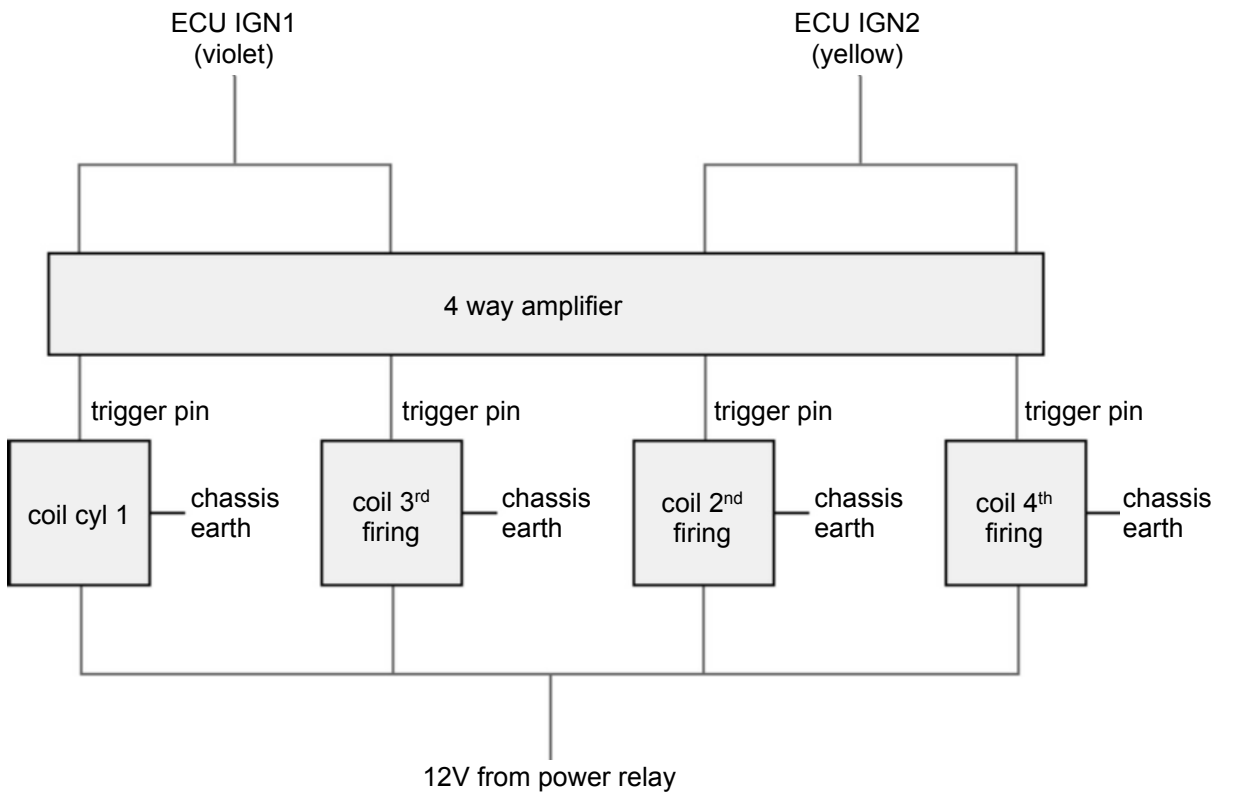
ECU IGN1
(violet)

ECU IGN2
(yellow)

4 way amplifier

trigger pin

trigger pin

trigger pin

trigger pin

coil cyl 1

chassis earth

coil 3$^{rd}$ firing

chassis earth

coil 2$^{nd}$ firing

chassis earth

coil 4$^{th}$ firing

chassis earth

12V from power relay